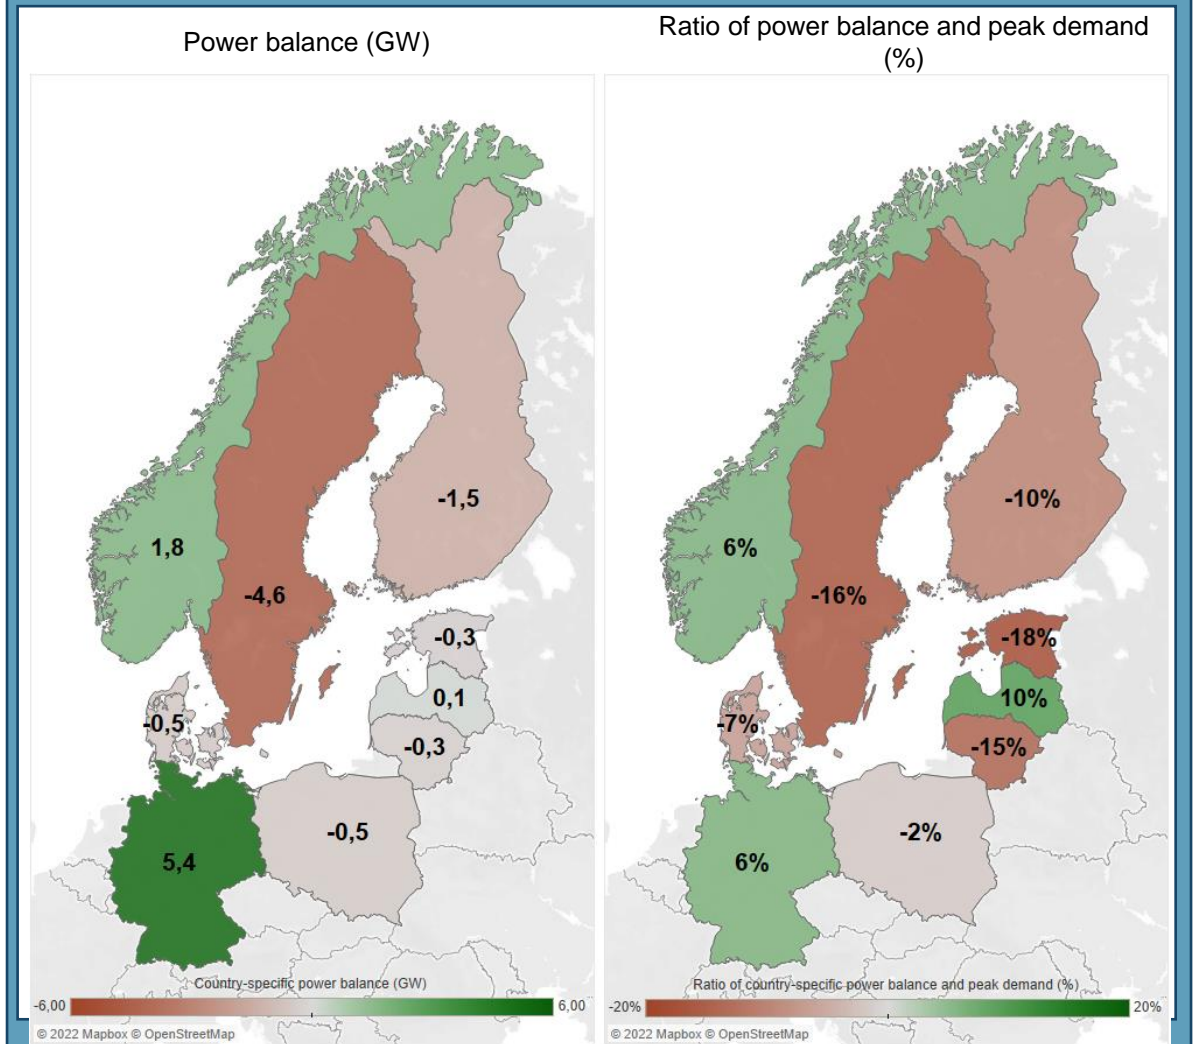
Power balance (GW)

1,8

-4,6

-1,5

-0,3

0,1

-0,5

-0,3

5,4

-0,5

Country-specific power balance (GW)

-6,00

6,00

© 2022 Mapbox © OpenStreetMap

Ratio of power balance and peak demand (%)

6%

-16%

-10%

-18%

10%

-7%

-15%

6%

-2%

Ratio of country-specific power balance and peak demand (%)

-20%

20%

© 2022 Mapbox © OpenStreetMap